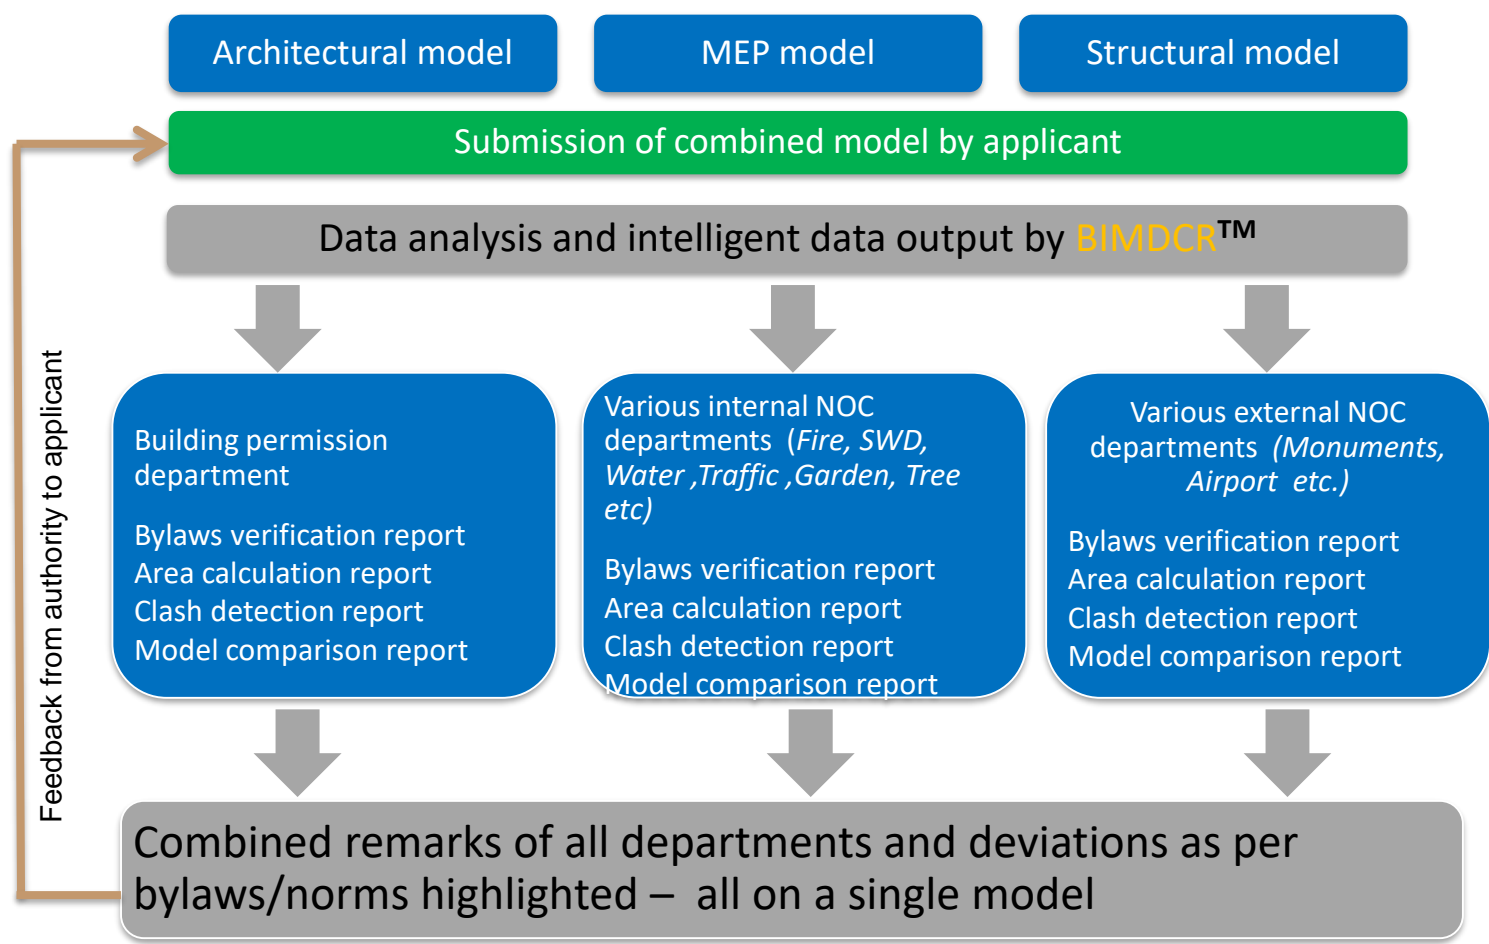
Architectural model

MEP model

Structural model

Submission of combined model by applicant

Data analysis and intelligent data output by BIMDCR™

Building permission department

Bylaws verification report
Area calculation report
Clash detection report
Model comparison report

Various internal NOC departments (*Fire, SWD, Water ,Traffic ,Garden, Tree etc*)

Bylaws verification report
Area calculation report
Clash detection report
Model comparison report

Various external NOC departments (*Monuments, Airport etc.*)

Bylaws verification report
Area calculation report
Clash detection report
Model comparison report

Combined remarks of all departments and deviations as per bylaws/norms highlighted – all on a single model

Feedback from authority to applicant